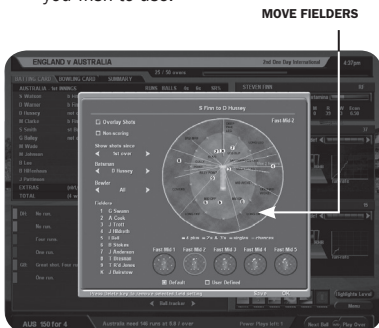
you wish to use.

MOVE FIELDERS

ENGLAND v AUSTRALIA
2nd One Day International
4:37pm
BATTING CARD
BOWLING CARD
SUMMARY
AUSTRALIA 1st INNINGS
RUNS
BALLS
4s
6s
S Finn to D Hussey
Overlay Shots
Non scoring
Show shots since
1st over
Batsman
D Hussey
Bowler
All
Fielders
1 G Swann
2 A Cook
3 J Trott
4 I Morgan
5 I Bell
6 P Stokes
7 J Anderson
8 T Bresnan
9 S Finn
10 C Kieswetter
11 J Dernbach
Fast Mid 2
Fast Mid 1
Fast Mid 2
Fast Mid 3
Fast Mid 4
Fast Mid 5
Default
User Defined
EXTRAS
TOTAL
No run.
No run.
Four runs.
One run.
No run.
One run.
Highlight Level
Menu
AUS 150 for 4
Australia need 146 runs at 6.8 / over
Power Plays left: 1
Next Ball
Play Over